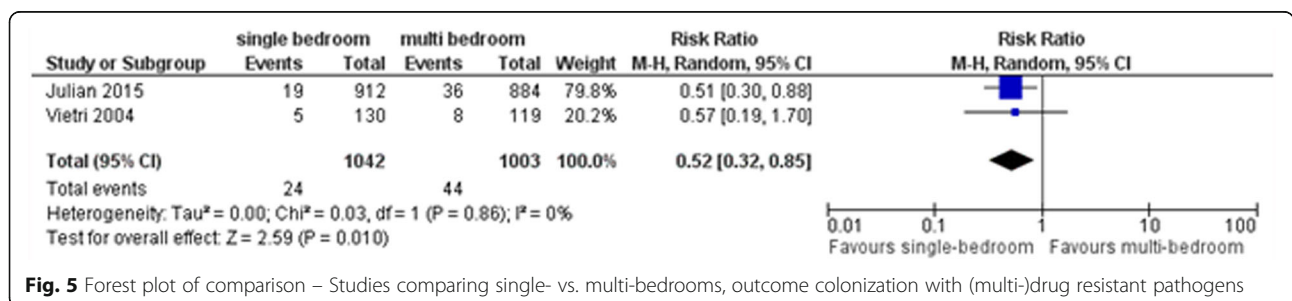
| Study or Subgroup | single bedroom Events | single bedroom Total | multi bedroom Events | multi bedroom Total | Weight | Risk Ratio M-H, Random, 95% CI |
|---|---|---|---|---|---|---|
| Julian 2015 | 19 | 912 | 36 | 884 | 79.8% | 0.51 [0.30, 0.88] |
| Vietri 2004 | 5 | 130 | 8 | 119 | 20.2% | 0.57 [0.19, 1.70] |
| **Total (95% CI)** | | **1042** | | **1003** | **100.0%** | **0.52 [0.32, 0.85]** |
| Total events | 24 | | 44 | | | |

Heterogeneity: Tau² = 0.00; Chi² = 0.03, df = 1 (P = 0.86); I² = 0%
Test for overall effect: Z = 2.59 (P = 0.010)

Risk Ratio
M-H, Random, 95% CI

0.01 0.1 1 10 100
Favours single-bedroom Favours multi-bedroom

**Fig. 5** Forest plot of comparison – Studies comparing single- vs. multi-bedrooms, outcome colonization with (multi-)drug resistant pathogens